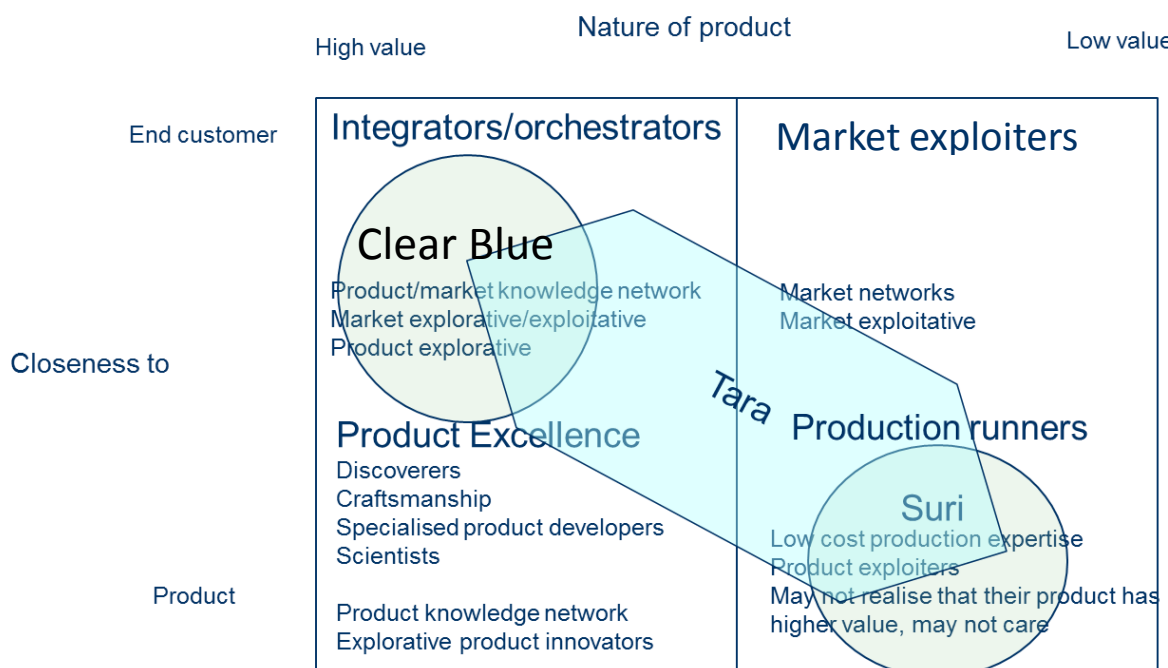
Nature of product

High value

Low value

End customer

Closeness to

Product

Integrators/orchestrators

Clear Blue

Product/market knowledge network
Market explorative/exploitative
Product explorative

Market exploiters

Market networks
Market exploitative

Tara

Product Excellence

Discoverers
Craftsmanship
Specialised product developers
Scientists

Product knowledge network
Explorative product innovators

Production runners

Suri

Low cost production expertise
Product exploiters
May not realise that their product has higher value, may not care